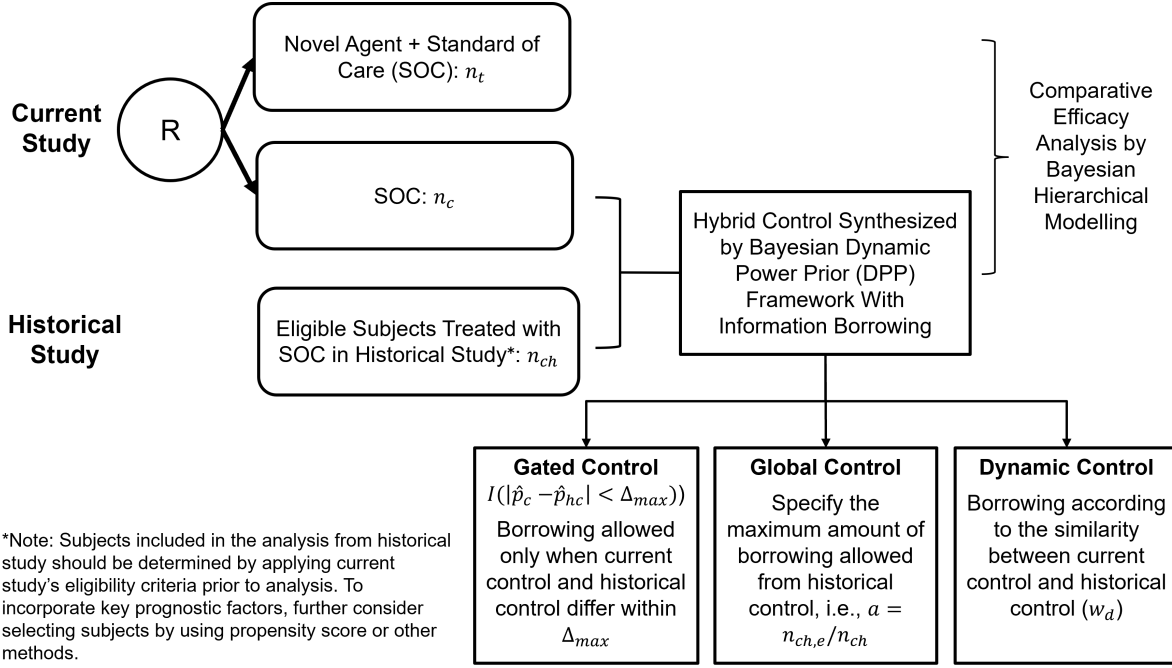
Current Study

R

Novel Agent + Standard of Care (SOC): $n_t$

SOC: $n_c$

Comparative Efficacy Analysis by Bayesian Hierarchical Modelling

Hybrid Control Synthesized by Bayesian Dynamic Power Prior (DPP) Framework With Information Borrowing

Historical Study

Eligible Subjects Treated with SOC in Historical Study*: $n_{ch}$

Gated Control
$I(|\hat{p}_c - \hat{p}_{hc}| < \Delta_{max}))$
Borrowing allowed only when current control and historical control differ within $\Delta_{max}$

Global Control
Specify the maximum amount of borrowing allowed from historical control, i.e., $a = n_{ch,e}/n_{ch}$

Dynamic Control
Borrowing according to the similarity between current control and historical control ($w_d$)

*Note: Subjects included in the analysis from historical study should be determined by applying current study's eligibility criteria prior to analysis. To incorporate key prognostic factors, further consider selecting subjects by using propensity score or other methods.